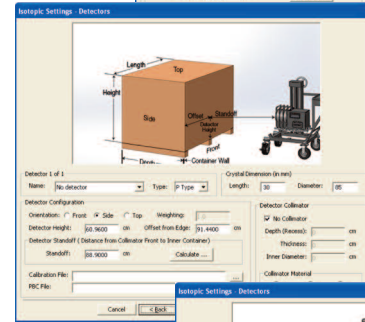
Isotopic Settings - Detectors

Length
Top
Height
Side
Offset
Detector Height
Standoff
Front
Drum
Container Wall

Detector 1 of 1
Name: No detector
Type: P Type

Crystal Dimension (in mm)
Length: 30
Diameter: 85

Detector Configuration
Orientation: Front Side Top
Weighting:
Detector Height: 60.9600 cm
Offset from Edge: 91.4400 cm

Detector Standoff ( Distance from Collimator Front to Inner Container)
Standoff: 88.9000 cm
Calculate ...

Detector Collimator
No Collimator
Depth (Recess): cm
Thickness: cm
Inner Diameter: cm

Calibration File:
PBC File:

Collimator Material

Cancel
< Back

Isotopic Settings - Detectors